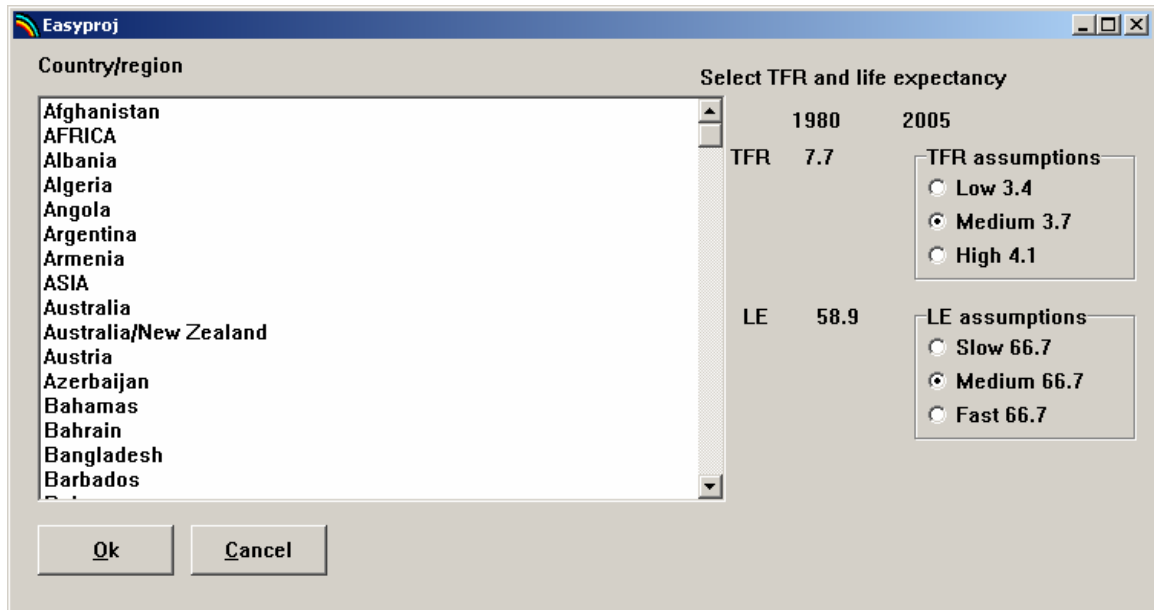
Easyproj

Country/region

Afghanistan
AFRICA
Albania
Algeria
Angola
Argentina
Armenia
ASIA
Australia
Australia/New Zealand
Austria
Azerbaijan
Bahamas
Bahrain
Bangladesh
Barbados
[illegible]

Select TFR and life expectancy

1980 2005

TFR 7.7

TFR assumptions
Low 3.4
Medium 3.7
High 4.1

LE 58.9

LE assumptions
Slow 66.7
Medium 66.7
Fast 66.7

Ok Cancel